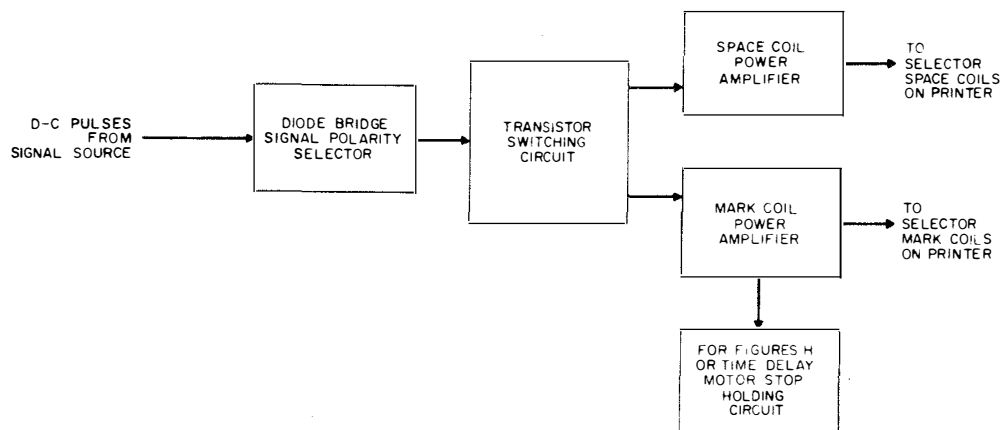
D-C PULSES FROM SIGNAL SOURCE

DIODE BRIDGE SIGNAL POLARITY SELECTOR

TRANSISTOR SWITCHING CIRCUIT

SPACE COIL POWER AMPLIFIER

TO SELECTOR SPACE COILS ON PRINTER

MARK COIL POWER AMPLIFIER

TO SELECTOR MARK COILS ON PRINTER

FOR FIGURES H OR TIME DELAY MOTOR STOP HOLDING CIRCUIT